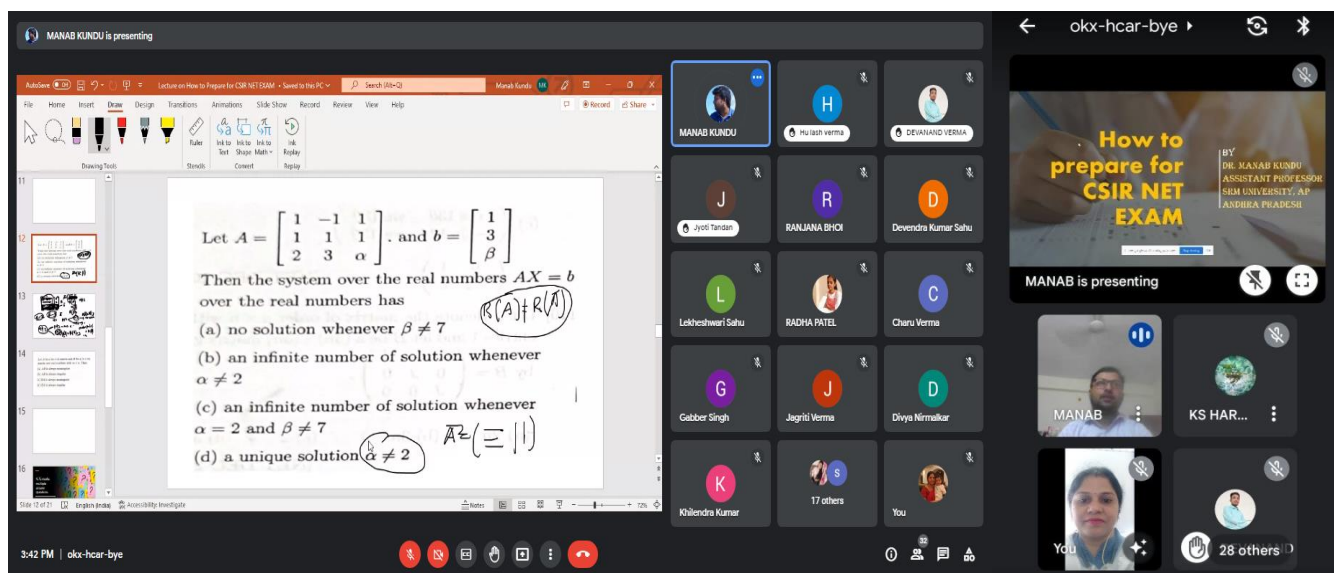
MANAB KUNDU is presenting

AutoSave Lecture on How to Prepare for CSIR NET EXAM • Saved to this PC Search (Alt+Q) Manab Kundu MK

File Home Insert Draw Design Transitions Animations Slide Show Record Review View Help Record Share

Ruler Ink to Text Ink to Shape Ink to Math Ink Replay

Drawing Tools Stencils Convert Replay

11
12
13
14
15
16

Let $A = \begin{bmatrix} 1 & -1 & 1 \\ 1 & 1 & 1 \\ 2 & 3 & \alpha \end{bmatrix}$. and $b = \begin{bmatrix} 1 \\ 3 \\ \beta \end{bmatrix}$

Then the system over the real numbers $AX = b$ over the real numbers has

$R(A) \neq R(\bar{A})$

(a) no solution whenever $\beta \neq 7$

(b) an infinite number of solution whenever $\alpha \neq 2$

(c) an infinite number of solution whenever $\alpha = 2$ and $\beta \neq 7$

$\bar{A}^2 (\equiv |1|$

(d) a unique solution $\alpha \neq 2$

Slide 12 of 21 English (India) Accessibility: Investigate Notes 72%

MANAB KUNDU
Hu lash verma
DEVANAND VERMA
Jyoti Tandan
RANJANA BHOI
Devendra Kumar Sahu
Lekheshwari Sahu
RADHA PATEL
Charu Verma
Gabber Singh
Jagriti Verma
Divya Nirmalkar
Khilendra Kumar
17 others
You

okx-hcar-bye

How to prepare for CSIR NET EXAM

BY
DR. MANAB KUNDU
ASSISTANT PROFESSOR
SRM UNIVERSITY, AP
ANDHRA PRADESH

MANAB is presenting

MANAB
KS HAR...
You
28 others

3:42 PM | okx-hcar-bye
32